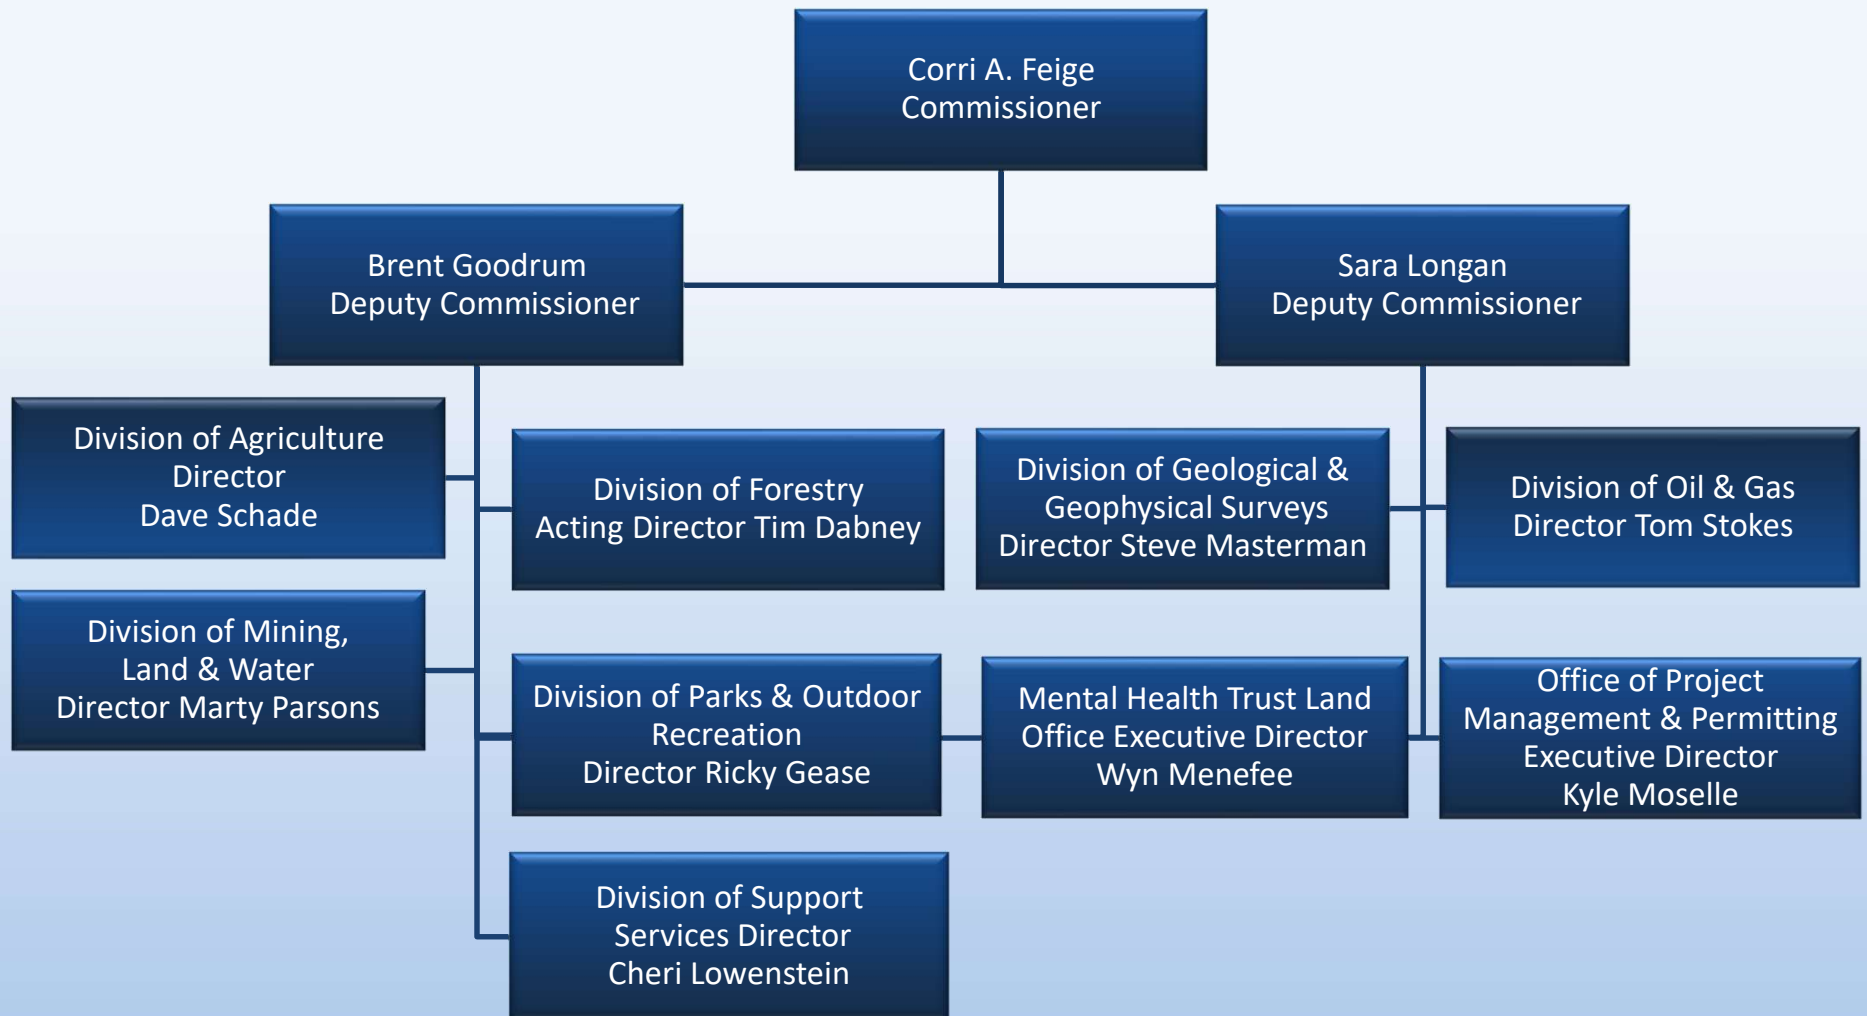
Corri A. Feige
Commissioner

Brent Goodrum
Deputy Commissioner

Sara Longan
Deputy Commissioner

Division of Agriculture
Director
Dave Schade

Division of Forestry
Acting Director Tim Dabney

Division of Geological & Geophysical Surveys
Director Steve Masterman

Division of Oil & Gas
Director Tom Stokes

Division of Mining, Land & Water
Director Marty Parsons

Division of Parks & Outdoor Recreation
Director Ricky Gease

Mental Health Trust Land Office Executive Director
Wyn Menefee

Office of Project Management & Permitting
Executive Director
Kyle Moselle

Division of Support Services Director
Cheri Lowenstein